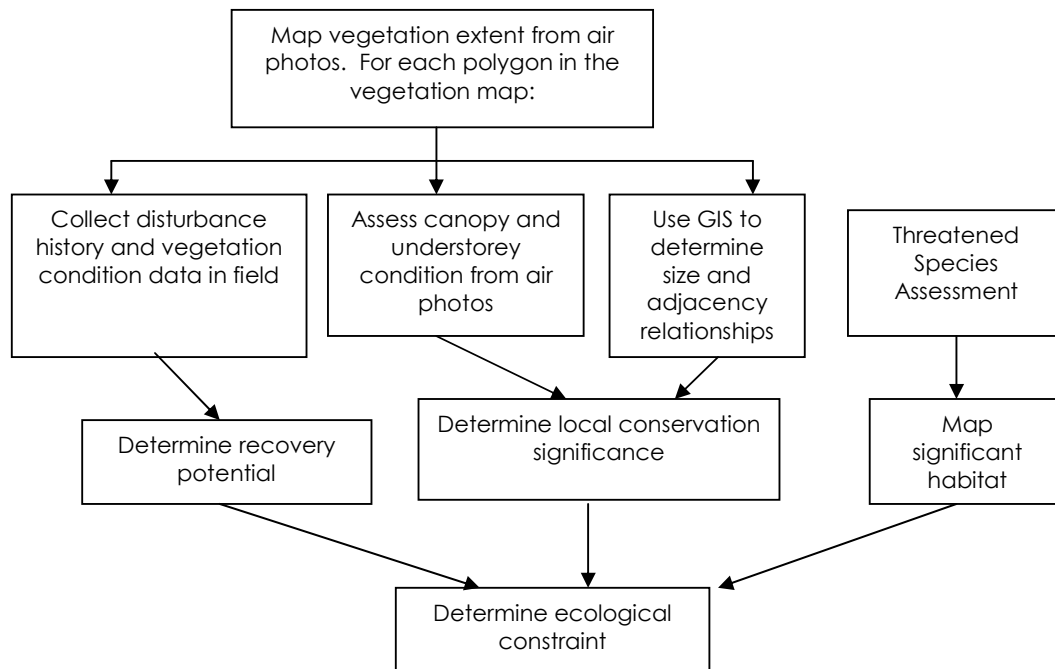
Map vegetation extent from air photos. For each polygon in the vegetation map:

Collect disturbance history and vegetation condition data in field

Assess canopy and understorey condition from air photos

Use GIS to determine size and adjacency relationships

Threatened Species Assessment

Determine recovery potential

Determine local conservation significance

Map significant habitat

Determine ecological constraint